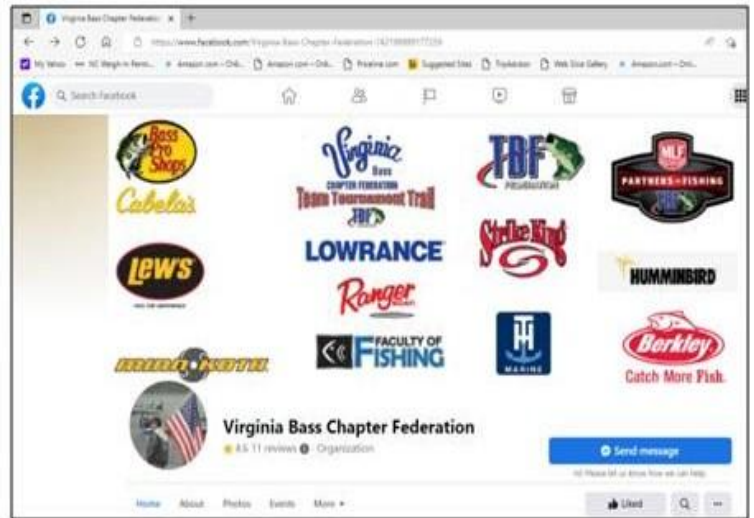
Virginia Bass Chapter Federatio ×

https://www.facebook.com/Virginia-Bass-Chapter-Federation-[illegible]

My Yahoo NC Weigh-in Permi... Amazon.com – Onli... Amazon.com – Onli... Amazon.com – Onli... Priceline.com Suggested Sites Tripadvisor Web Slice Gallery Amazon.com – Onli...

Search Facebook

Bass Pro Shops

Cabela's

Virginia Bass Chapter Federation Team Tournament Trail

TBF

TBF Federation

MLF Partners in Fishing

Lew's

LOWRANCE

Strike King

HUMMINBIRD

Ranger

MINN KOTA

FACULTY OF FISHING

TH MARINE

Berkley Catch More Fish.

Virginia Bass Chapter Federation

4.6 11 reviews · Organization

Send message

Hi! Please let us know how we can help.

Home About Photos Events More

Liked